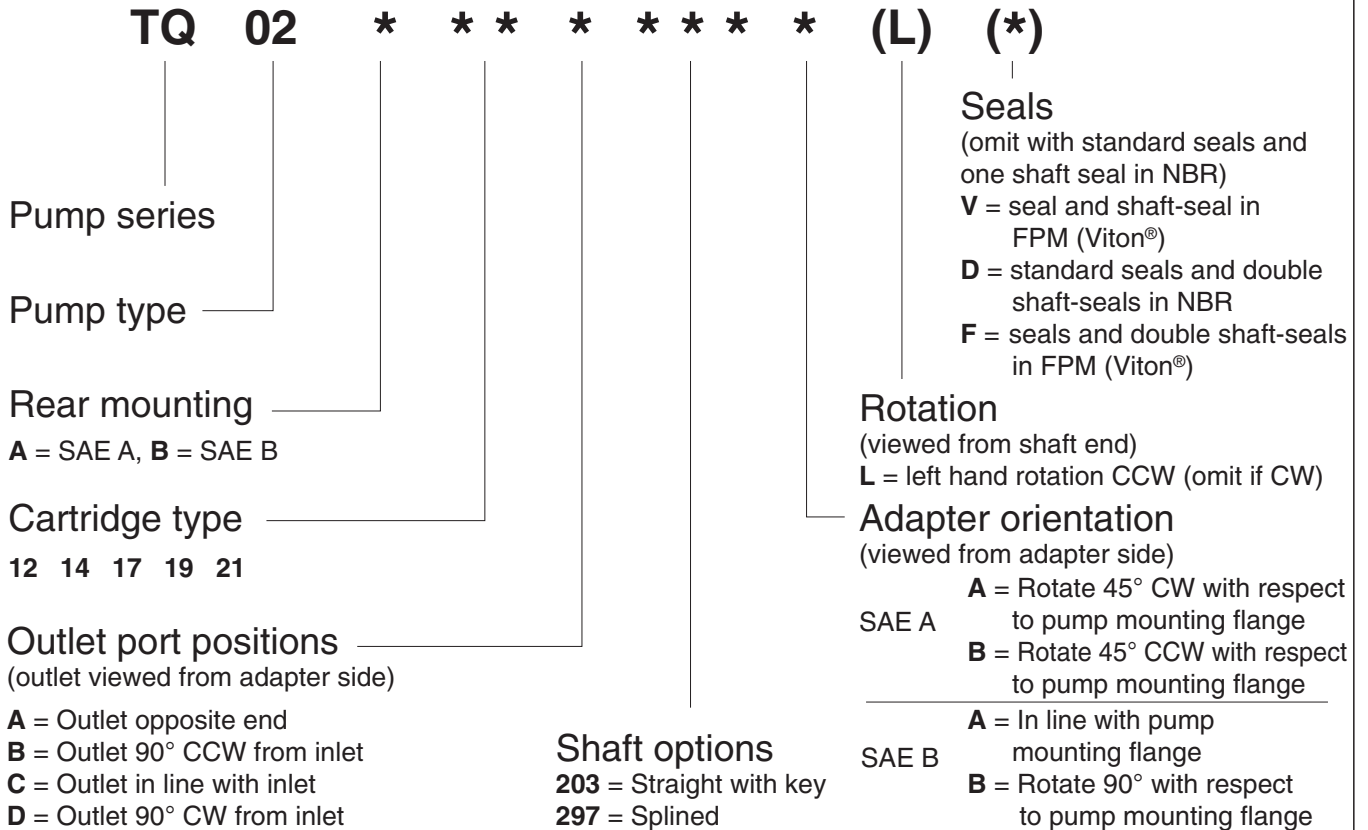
TQ 02 * * * * * * * * (L) (*)

Seals
(omit with standard seals and one shaft seal in NBR)
**V** = seal and shaft-seal in FPM (Viton®)
**D** = standard seals and double shaft-seals in NBR
**F** = seals and double shaft-seals in FPM (Viton®)

Pump series

Pump type

Rear mounting
**A** = SAE A, **B** = SAE B

Cartridge type
**12 14 17 19 21**

Outlet port positions
(outlet viewed from adapter side)
**A** = Outlet opposite end
**B** = Outlet 90° CCW from inlet
**C** = Outlet in line with inlet
**D** = Outlet 90° CW from inlet

Shaft options
**203** = Straight with key
**297** = Splined

Rotation
(viewed from shaft end)
**L** = left hand rotation CCW (omit if CW)

Adapter orientation
(viewed from adapter side)
SAE A
**A** = Rotate 45° CW with respect to pump mounting flange
**B** = Rotate 45° CCW with respect to pump mounting flange
SAE B
**A** = In line with pump mounting flange
**B** = Rotate 90° with respect to pump mounting flange